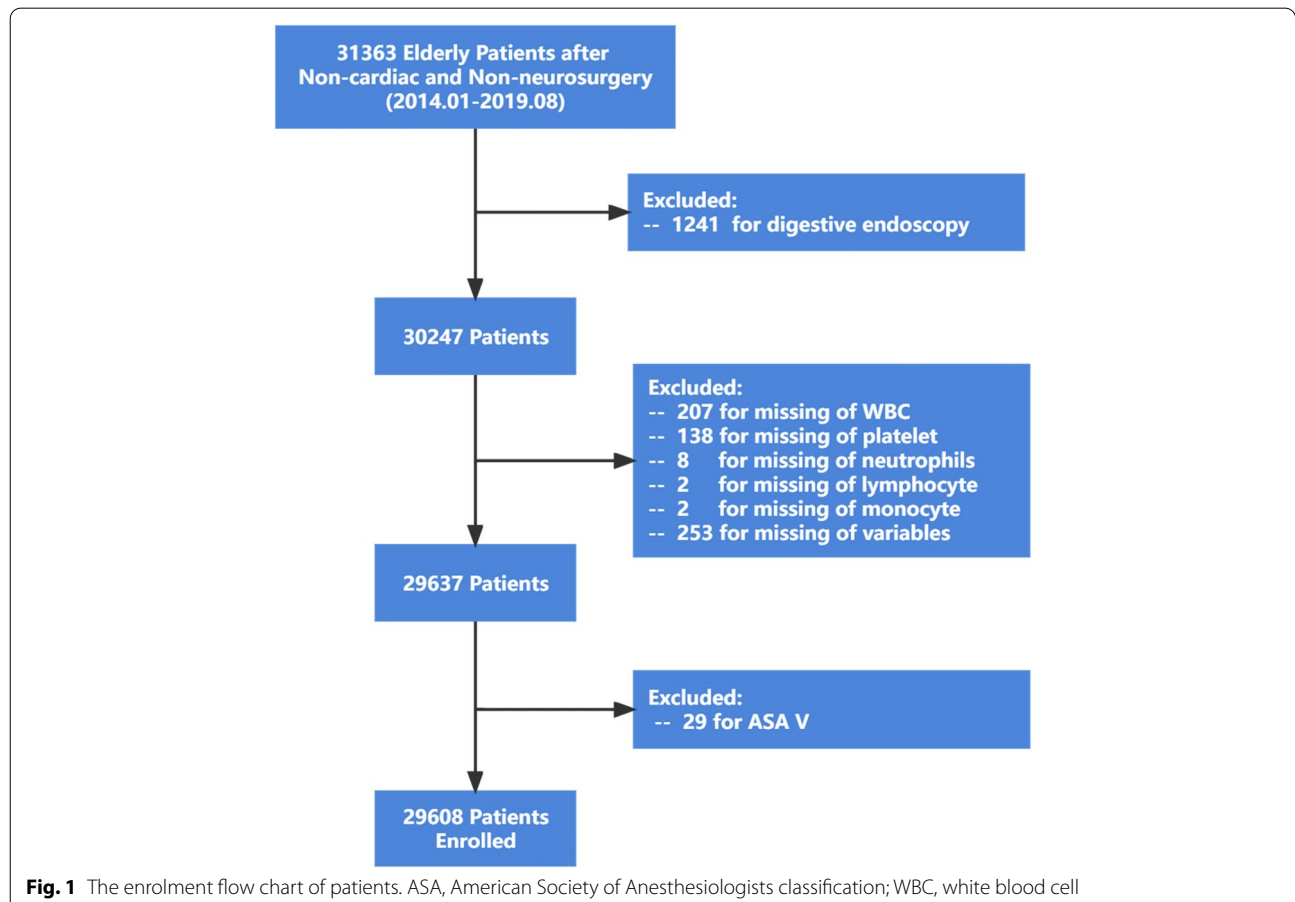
31363 Elderly Patients after Non-cardiac and Non-neurosurgery (2014.01-2019.08)

Excluded:
-- 1241 for digestive endoscopy

30247 Patients

Excluded:
-- 207 for missing of WBC
-- 138 for missing of platelet
-- 8 for missing of neutrophils
-- 2 for missing of lymphocyte
-- 2 for missing of monocyte
-- 253 for missing of variables

29637 Patients

Excluded:
-- 29 for ASA V

29608 Patients Enrolled

**Fig. 1** The enrolment flow chart of patients. ASA, American Society of Anesthesiologists classification; WBC, white blood cell